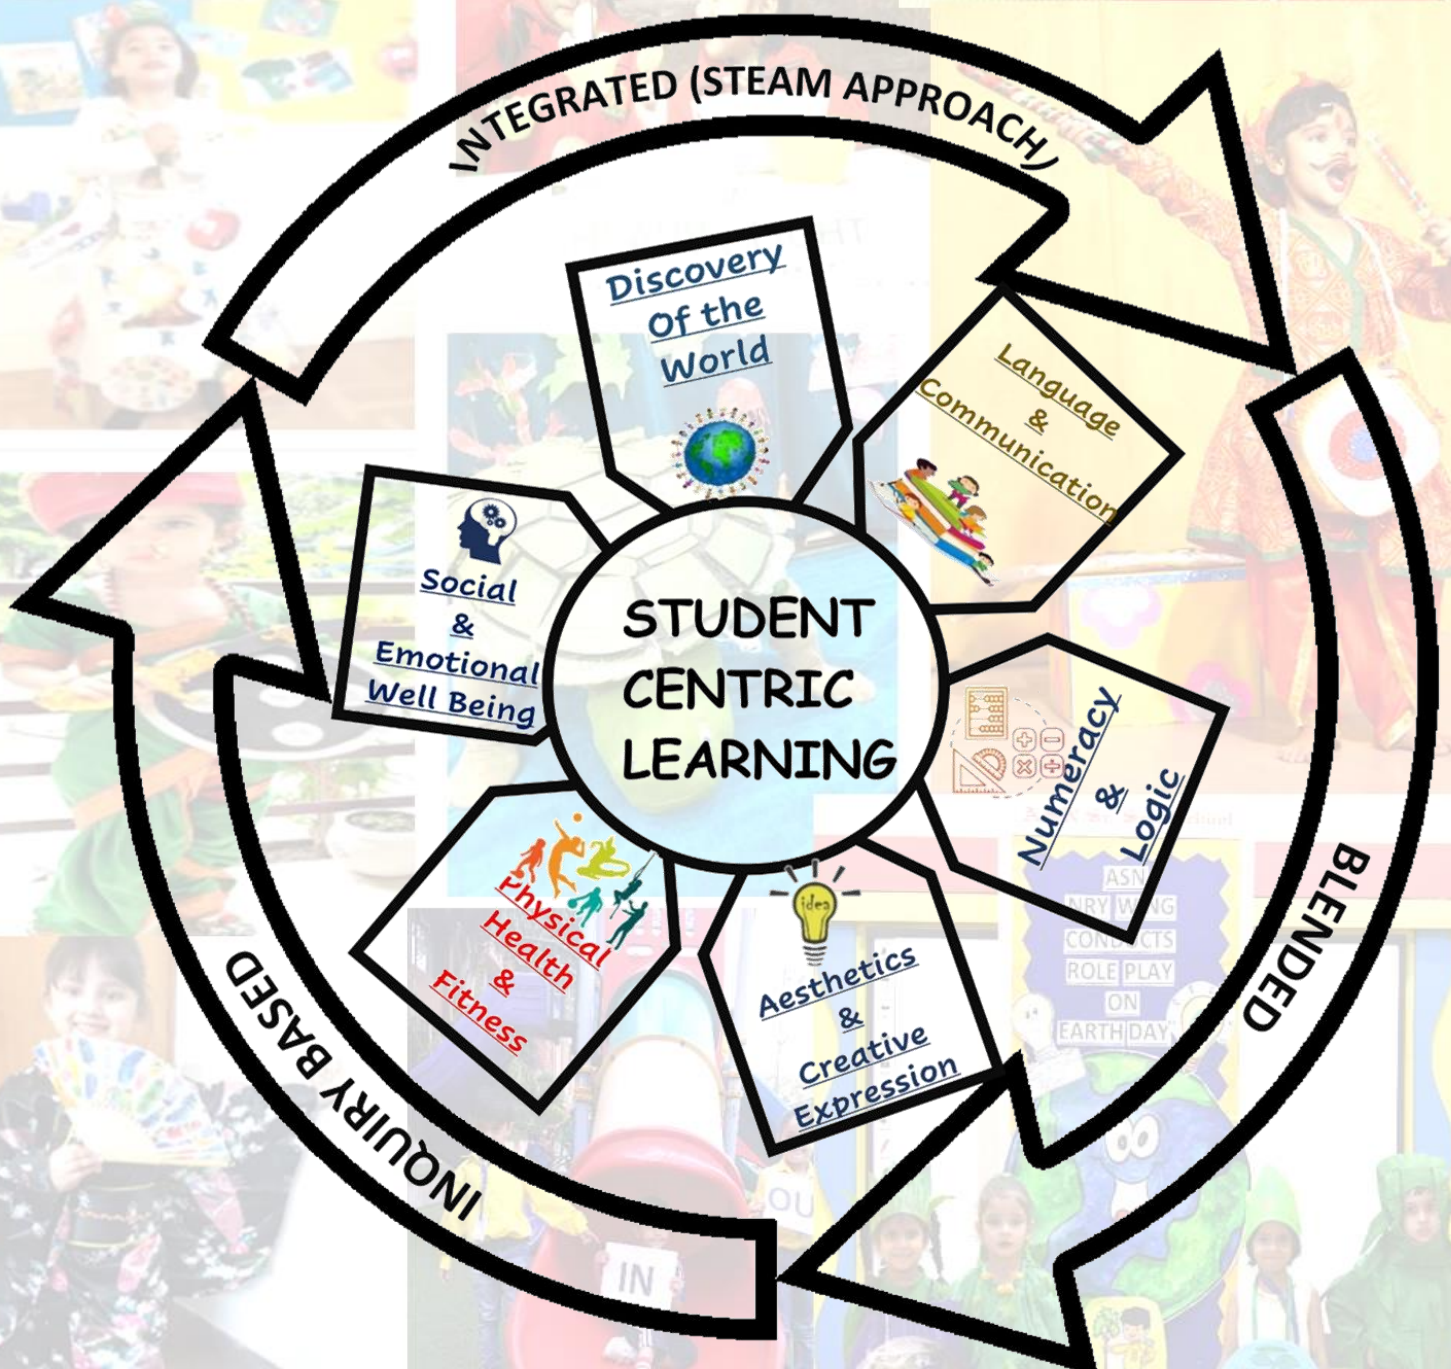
INTEGRATED (STEAM APPROACH)

Discovery Of the World

Language & Communication

Social & Emotional Well Being

STUDENT CENTRIC LEARNING

Numeracy & Logic

Physical Health & Fitness

idea

Aesthetics & Creative Expression

BLENDED

INQUIRY BASED

ASN NRY WING CONDUCTS ROLE PLAY ON EARTH DAY

IN

OU